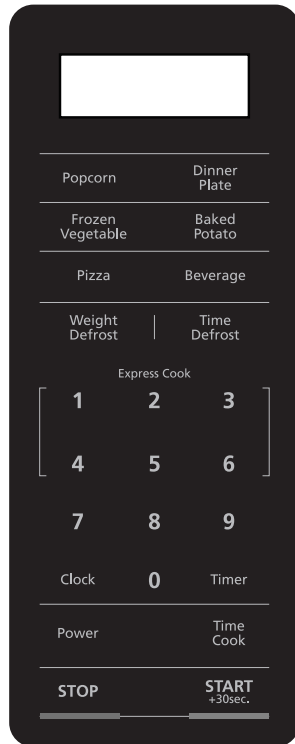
Popcorn
Dinner Plate

Frozen Vegetable
Baked Potato

Pizza
Beverage

Weight Defrost
Time Defrost

Express Cook

| 1 | 2 | 3 |
|---|---|---|
| 4 | 5 | 6 |
| 7 | 8 | 9 |
| Clock | 0 | Timer |

Power
Time Cook

STOP
START +30sec.